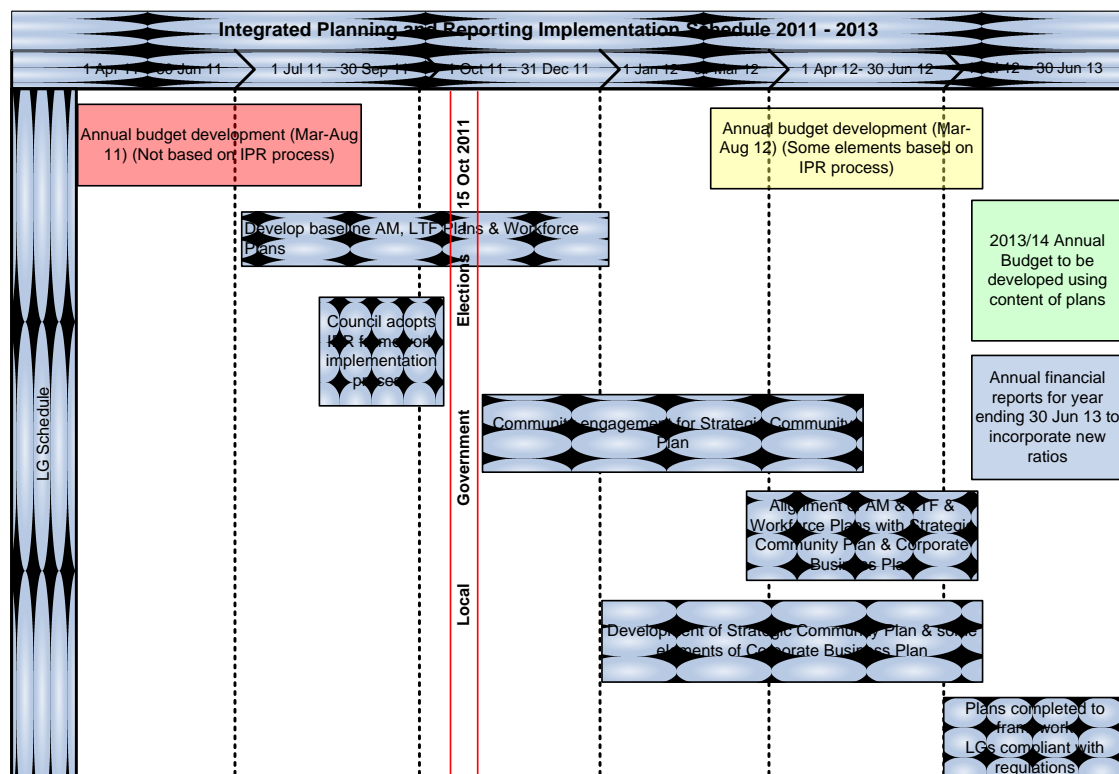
Integrated Planning and Reporting Implementation Schedule 2011 - 2013

1 Apr 11 – 30 Jun 11

1 Jul 11 – 30 Sep 11

1 Oct 11 – 31 Dec 11

1 Jan 12 – 31 Mar 12

1 Apr 12- 30 Jun 12

1 Jul 12 – 30 Jun 13

LG Schedule

Annual budget development (Mar-Aug 11) (Not based on IPR process)

Local Government Elections 15 Oct 2011

Annual budget development (Mar-Aug 12) (Some elements based on IPR process)

Develop baseline AM, LTF Plans & Workforce Plans

2013/14 Annual Budget to be developed using content of plans

Council adopts IPR framework implementation process

Annual financial reports for year ending 30 Jun 13 to incorporate new ratios

Community engagement for Strategic Community Plan

Alignment of AM & LTF & Workforce Plans with Strategic Community Plan & Corporate Business Plan

Development of Strategic Community Plan & some elements of Corporate Business Plan

Plans completed to framework LGs compliant with regulations